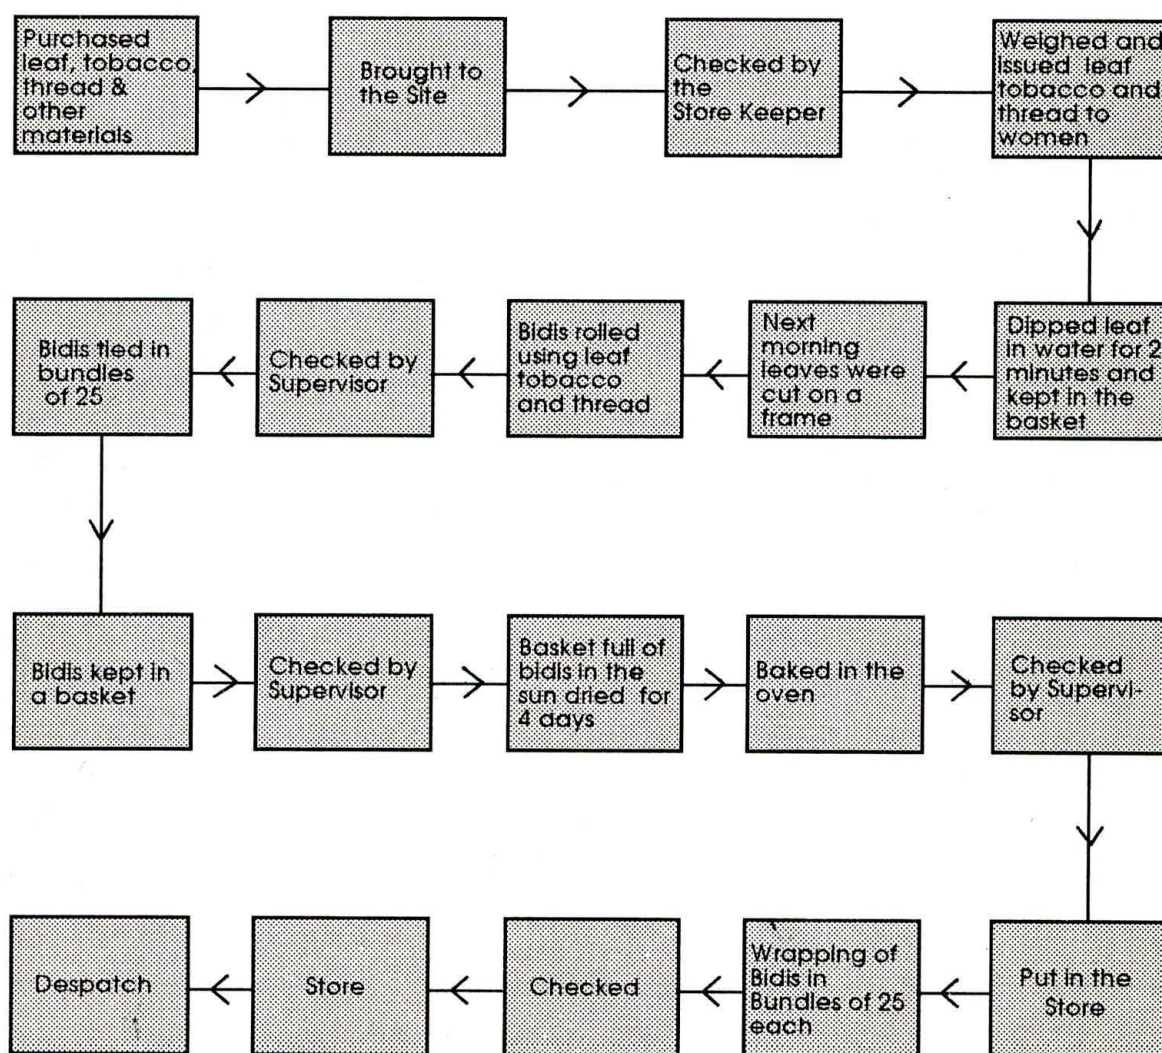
Purchased leaf, tobacco, thread & other materials

Brought to the Site

Checked by the Store Keeper

Weighed and issued leaf tobacco and thread to women

Dipped leaf in water for 2 minutes and kept in the basket

Next morning leaves were cut on a frame

Bidis rolled using leaf tobacco and thread

Checked by Supervisor

Bidis tied in bundles of 25

Bidis kept in a basket

Checked by Supervisor

Basket full of bidis in the sun dried for 4 days

Baked in the oven

Checked by Supervisor

Put in the Store

Wrapping of Bidis in Bundles of 25 each

Checked

Store

Despatch